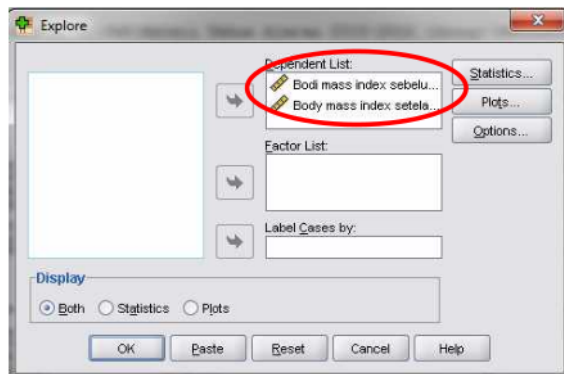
Explore

Dependent List:
Bodi mass index sebelu...
Body mass index setela...

Statistics...
Plots...
Options...

Factor List:

Label Cases by:

Display
Both Statistics Plots

OK Paste Reset Cancel Help